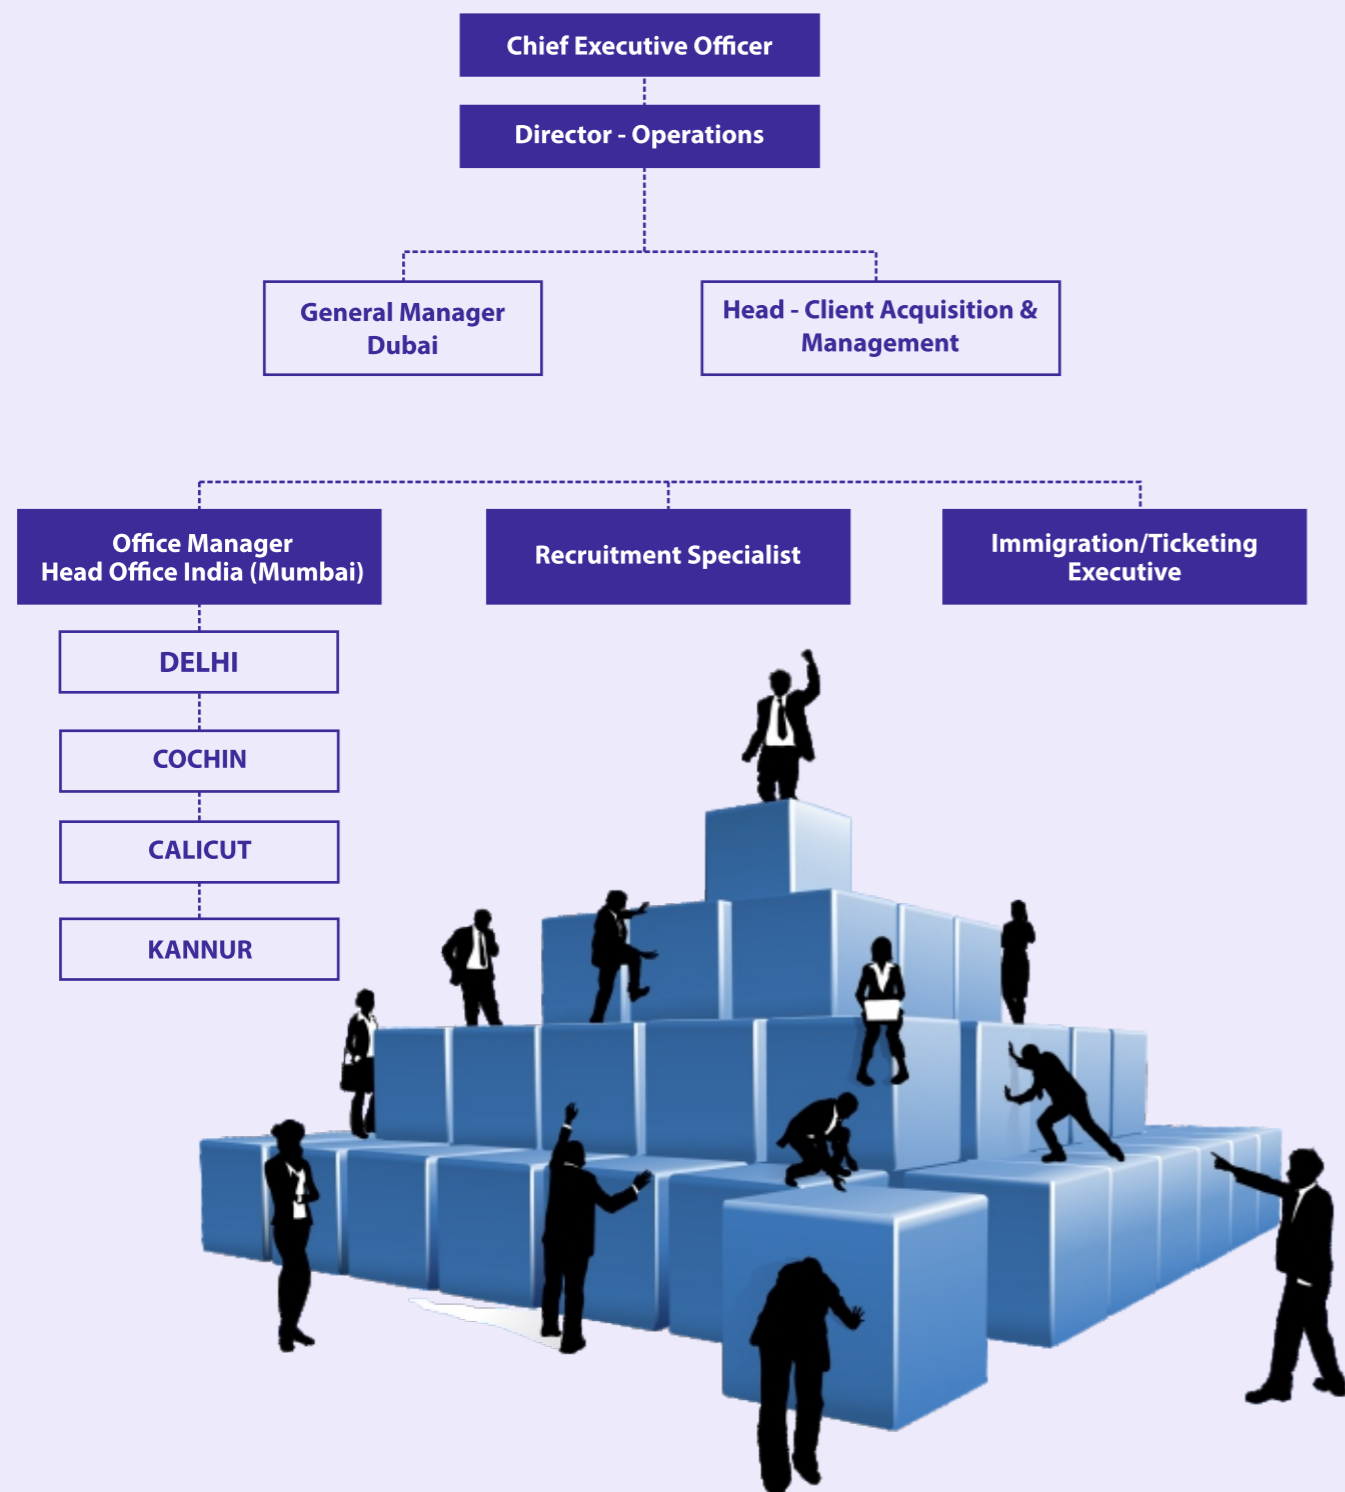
Chief Executive Officer

Director - Operations

General Manager Dubai

Head - Client Acquisition & Management

Office Manager Head Office India (Mumbai)

Recruitment Specialist

Immigration/Ticketing Executive

DELHI

COCHIN

CALICUT

KANNUR